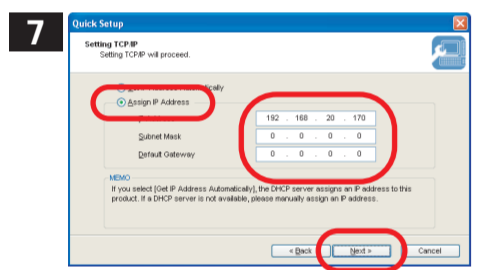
7

Quick Setup

Setting TCP/IP
Setting TCP/IP will proceed.

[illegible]ically
Assign IP Address

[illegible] 192 . 168 . 20 . 170
Subnet Mask 0 . 0 . 0 . 0
Default Gateway 0 . 0 . 0 . 0

MEMO
If you select [Get IP Address Automatically], the DHCP server assigns an IP address to this product. If a DHCP server is not available, please manually assign an IP address.

< Back Next > Cancel